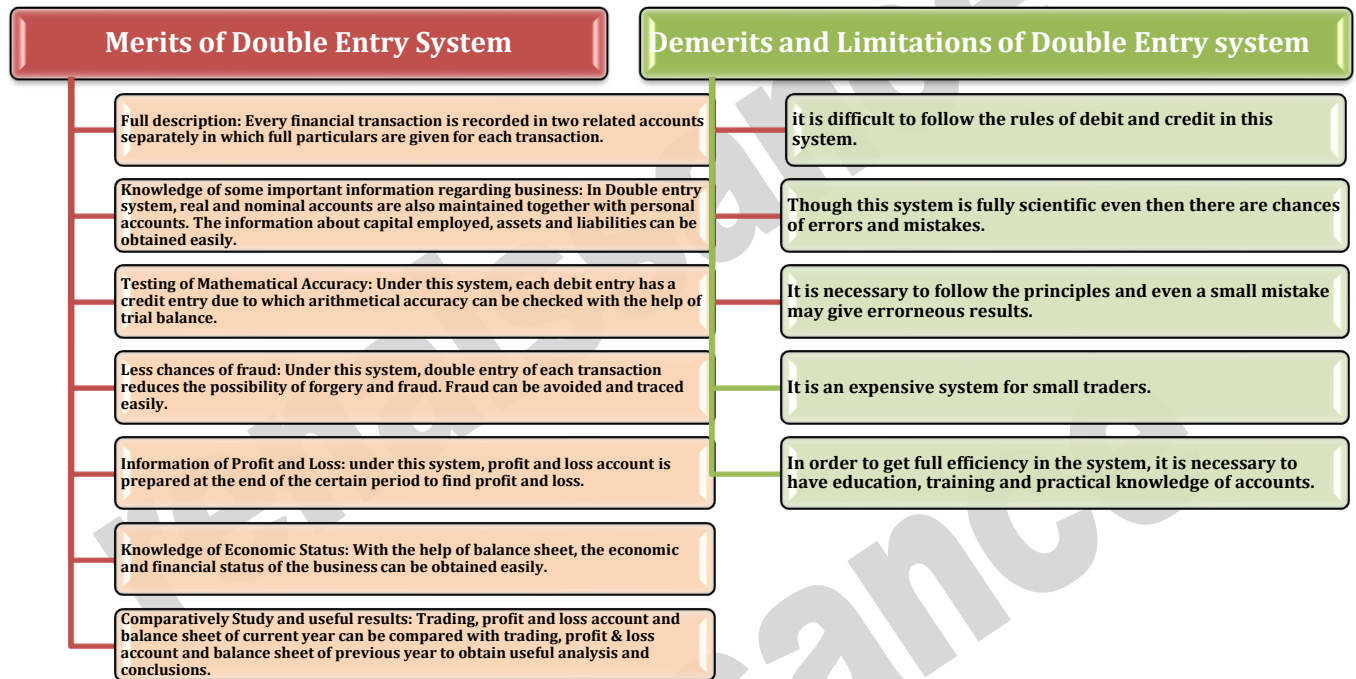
Merits of Double Entry System

Full description: Every financial transaction is recorded in two related accounts separately in which full particulars are given for each transaction.

Knowledge of some important information regarding business: In Double entry system, real and nominal accounts are also maintained together with personal accounts. The information about capital employed, assets and liabilities can be obtained easily.

Testing of Mathematical Accuracy: Under this system, each debit entry has a credit entry due to which arithmetical accuracy can be checked with the help of trial balance.

Less chances of fraud: Under this system, double entry of each transaction reduces the possibility of forgery and fraud. Fraud can be avoided and traced easily.

Information of Profit and Loss: under this system, profit and loss account is prepared at the end of the certain period to find profit and loss.

Knowledge of Economic Status: With the help of balance sheet, the economic and financial status of the business can be obtained easily.

Comparatively Study and useful results: Trading, profit and loss account and balance sheet of current year can be compared with trading, profit & loss account and balance sheet of previous year to obtain useful analysis and conclusions.

Demerits and Limitations of Double Entry system

it is difficult to follow the rules of debit and credit in this system.

Though this system is fully scientific even then there are chances of errors and mistakes.

It is necessary to follow the principles and even a small mistake may give errorneous results.

It is an expensive system for small traders.

In order to get full efficiency in the system, it is necessary to have education, training and practical knowledge of accounts.